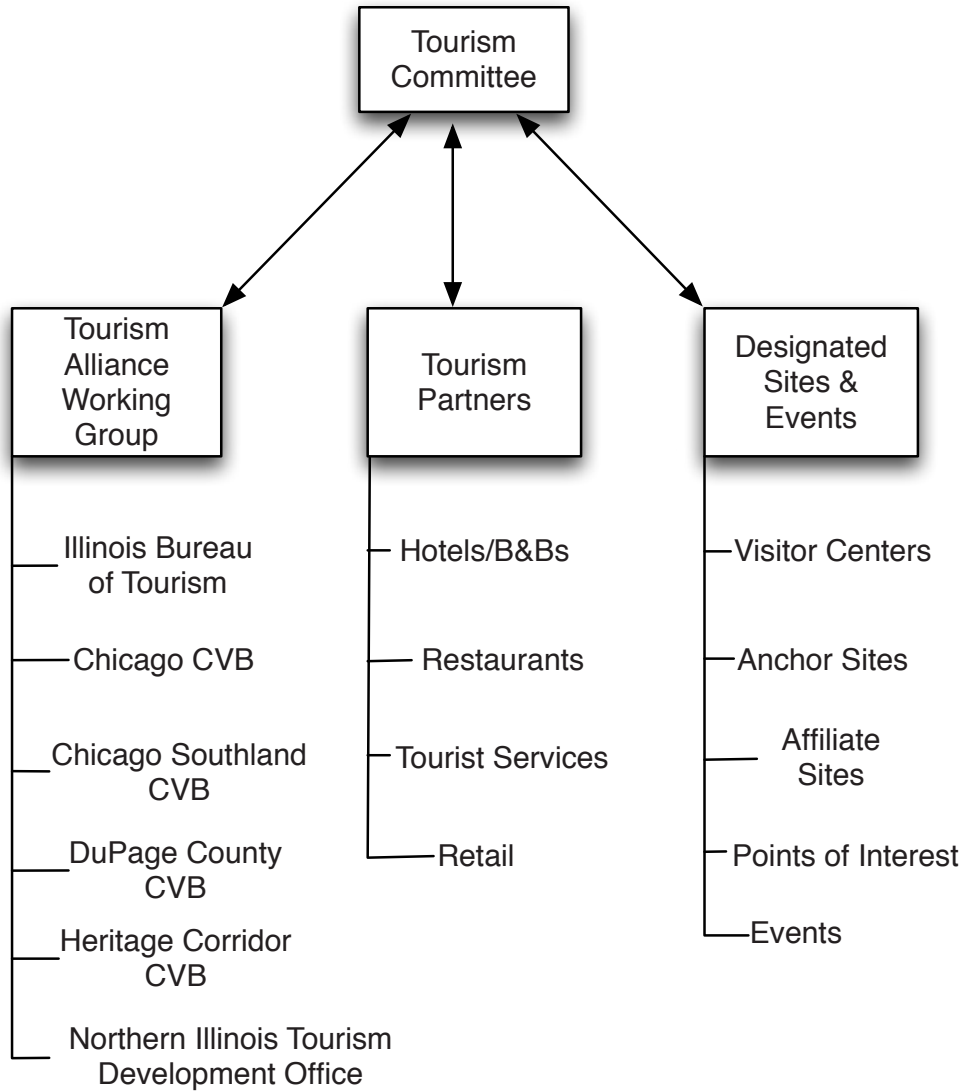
Tourism Committee

Tourism Alliance Working Group

Illinois Bureau of Tourism

Chicago CVB

Chicago Southland CVB

DuPage County CVB

Heritage Corridor CVB

Northern Illinois Tourism Development Office

Tourism Partners

Hotels/B&Bs

Restaurants

Tourist Services

Retail

Designated Sites & Events

Visitor Centers

Anchor Sites

Affiliate Sites

Points of Interest

Events